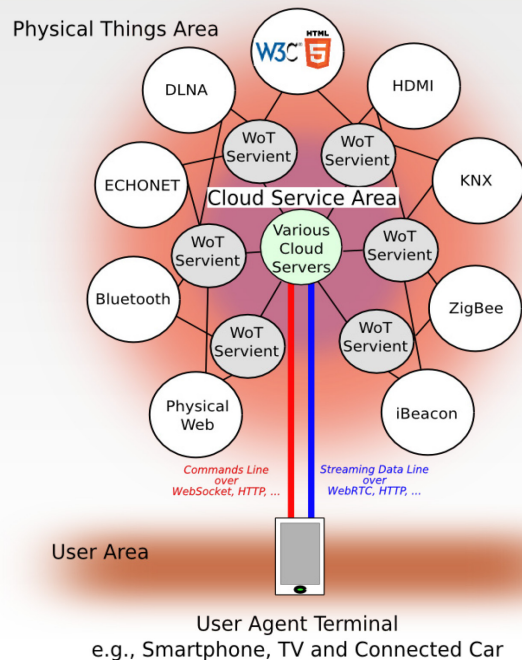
Physical Things Area

W3C HTML 5

DLNA

HDMI

WoT Servient

WoT Servient

ECHONET

KNX

Cloud Service Area

WoT Servient

Various Cloud Servers

WoT Servient

Bluetooth

ZigBee

WoT Servient

WoT Servient

Physical Web

iBeacon

Commands Line over WebSocket, HTTP, ...

Streaming Data Line over WebRTC, HTTP, ...

User Area

User Agent Terminal
e.g., Smartphone, TV and Connected Car